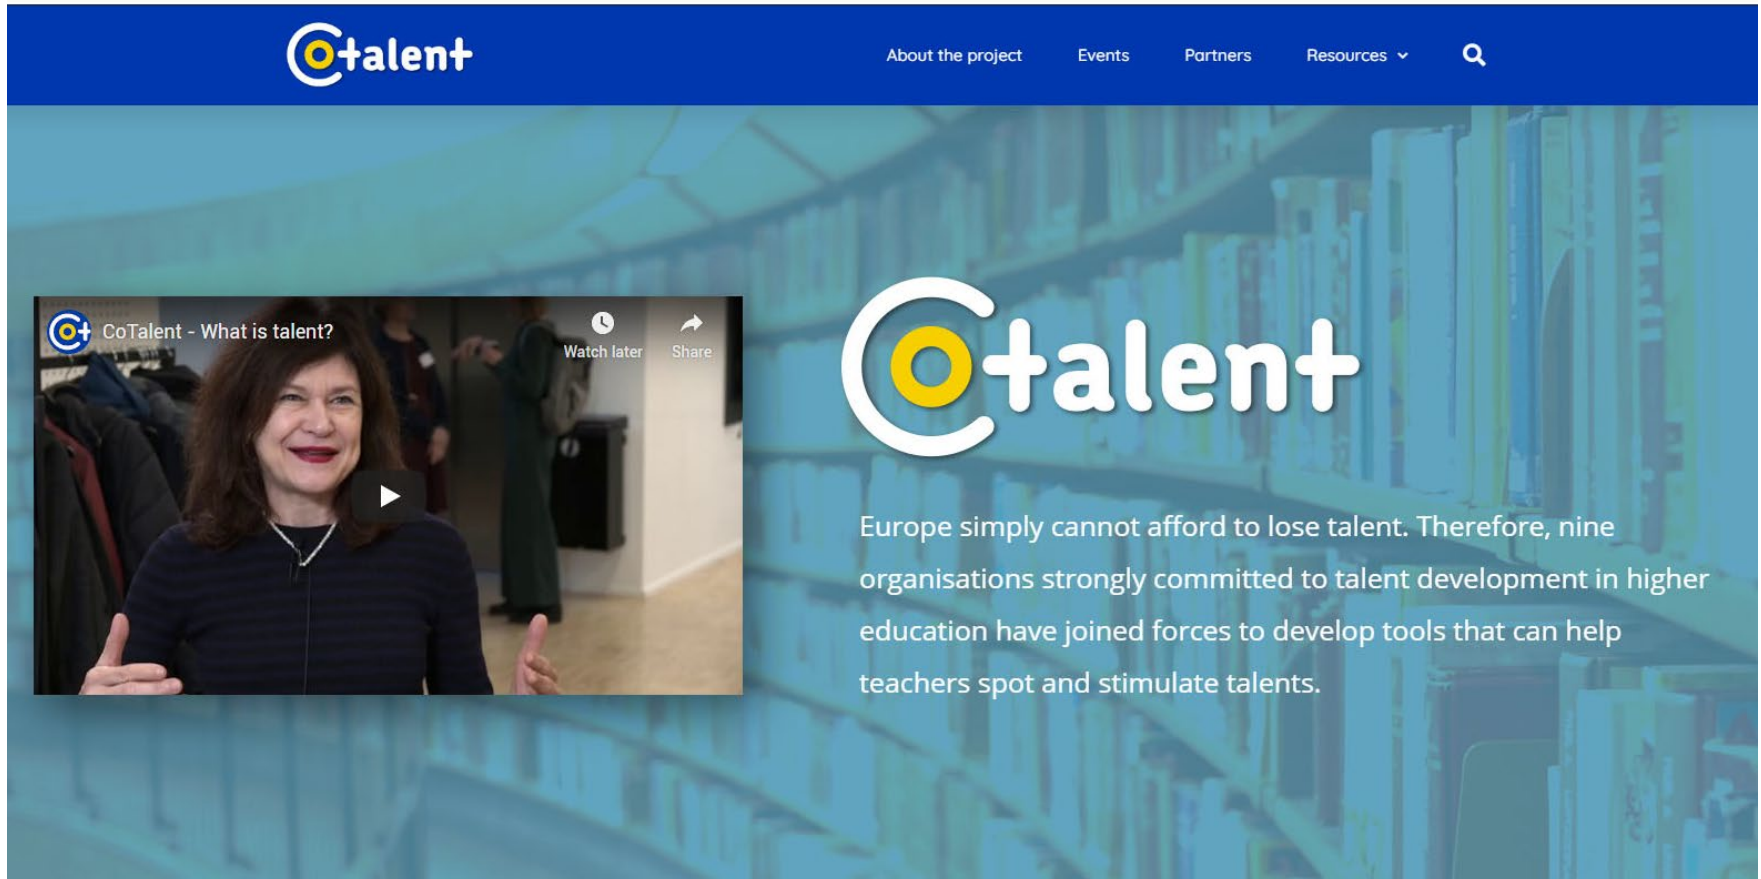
Co+talent

About the project Events Partners Resources

CoTalent - What is talent?

Watch later

Share

Co+talent

Europe simply cannot afford to lose talent. Therefore, nine organisations strongly committed to talent development in higher education have joined forces to develop tools that can help teachers spot and stimulate talents.